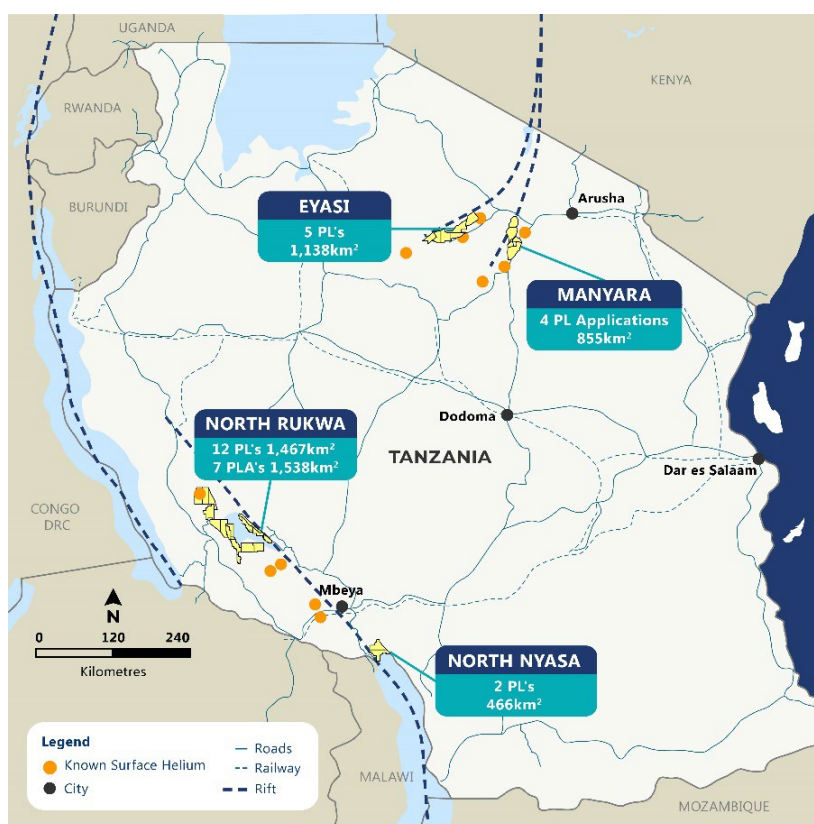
UGANDA

RWANDA

BURUNDI

KENYA

EYASI
5 PL's
1,138km$^2$

Arusha

MANYARA
4 PL Applications
855km$^2$

NORTH RUKWA
12 PL's 1,467km$^2$
7 PLA's 1,538km$^2$

Dodoma

TANZANIA

Dar es Salaam

CONGO
DRC

N

0 120 240
Kilometres

Mbeya

NORTH NYASA
2 PL's
466km$^2$

Legend
Known Surface Helium
City
Roads
Railway
Rift

MALAWI

MOZAMBIQUE